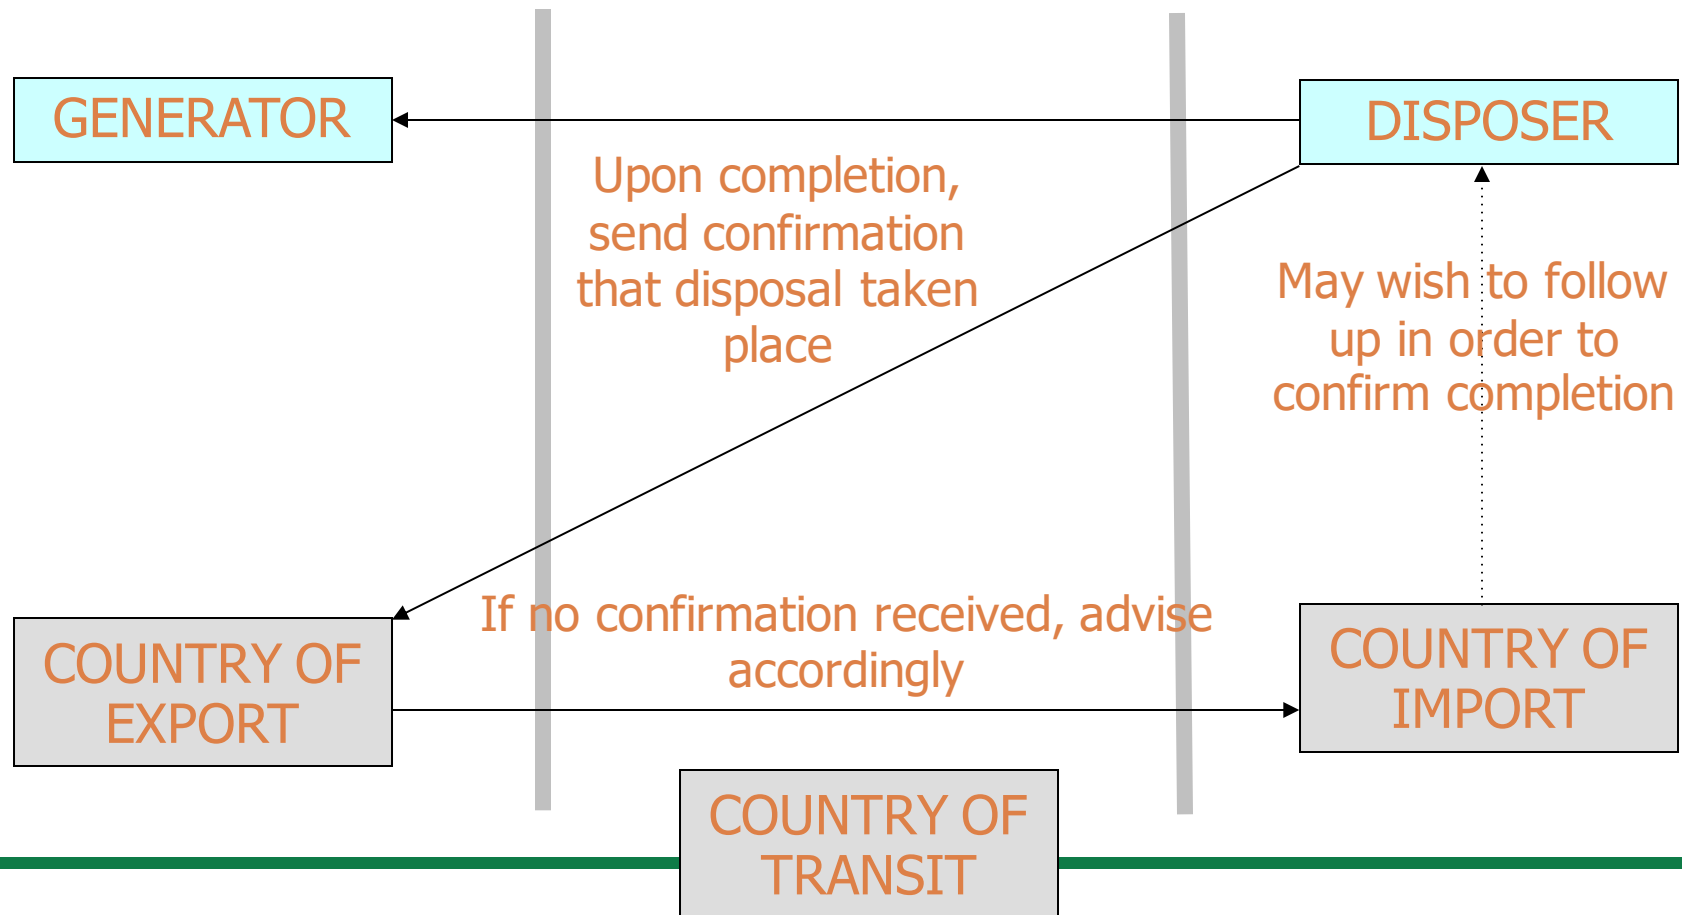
GENERATOR

DISPOSER

Upon completion, send confirmation that disposal taken place

May wish to follow up in order to confirm completion

COUNTRY OF EXPORT

If no confirmation received, advise accordingly

COUNTRY OF IMPORT

COUNTRY OF TRANSIT